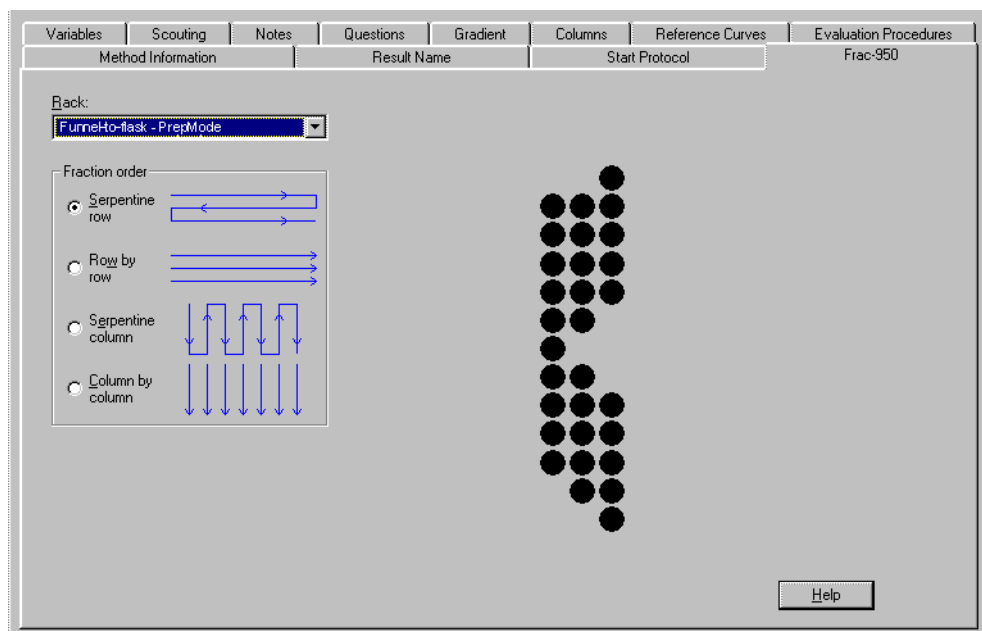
Variables | Scouting | Notes | Questions | Gradient | Columns | Reference Curves | Evaluation Procedures

Method Information | Result Name | Start Protocol | Frac-950

Rack:

Funnel-to-flask - PrepMode

Fraction order

Serpentine row

Row by row

Serpentine column

Column by column

Help